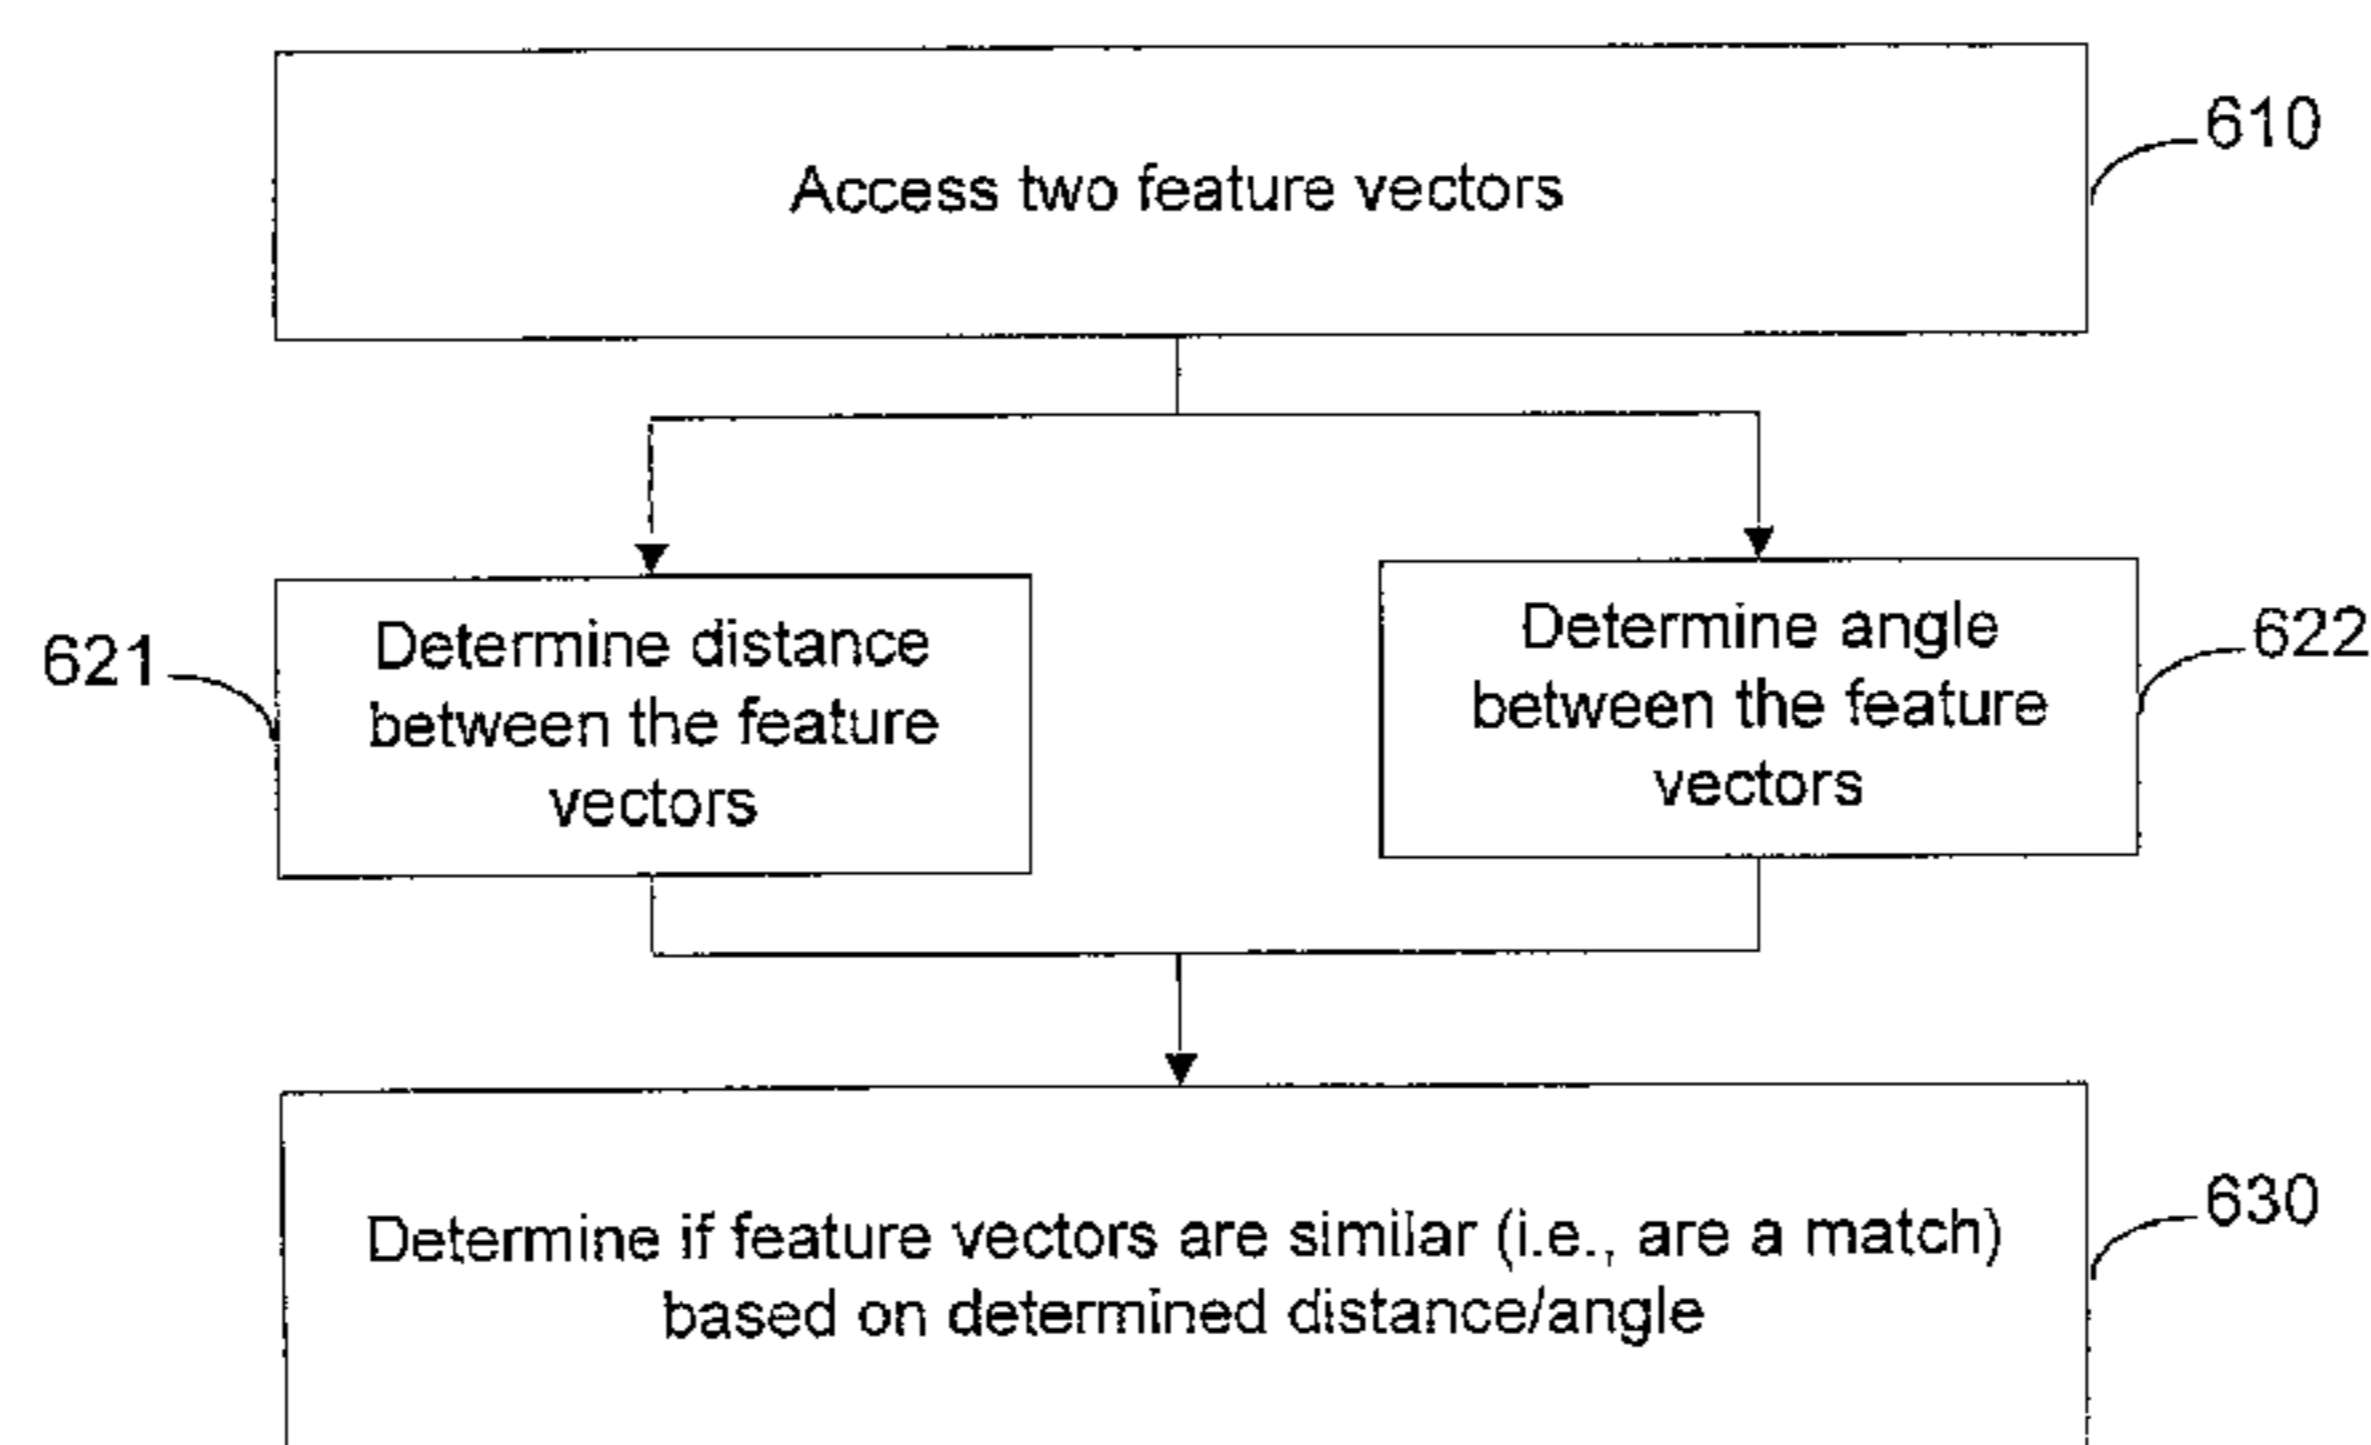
Access two feature vectors

610

621

Determine distance between the feature vectors

Determine angle between the feature vectors

622

Determine if feature vectors are similar (i.e., are a match) based on determined distance/angle

630